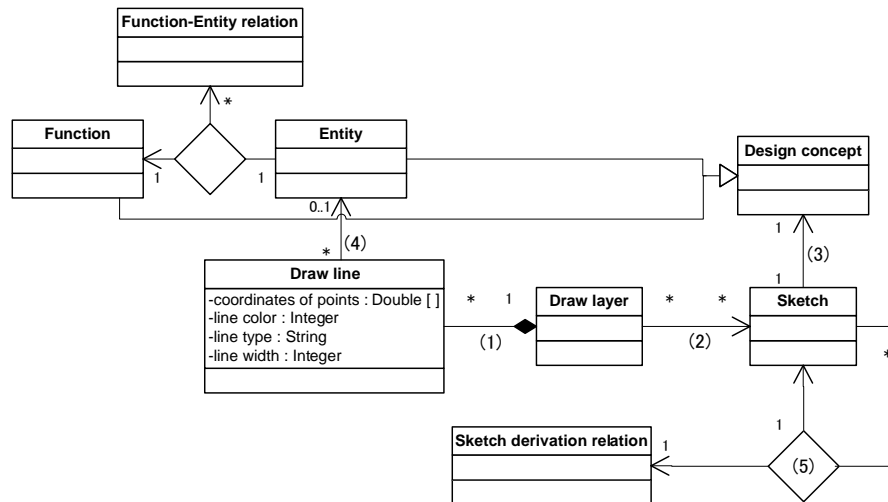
Function-Entity relation

*

Function

1

Entity

1

Design concept

0..1

*

(4)

1

(3)

1

Draw line

-coordinates of points : Double [ ]
-line color : Integer
-line type : String
-line width : Integer

*

1

Draw layer

*

*

Sketch

(1)

(2)

*

1

Sketch derivation relation

1

(5)